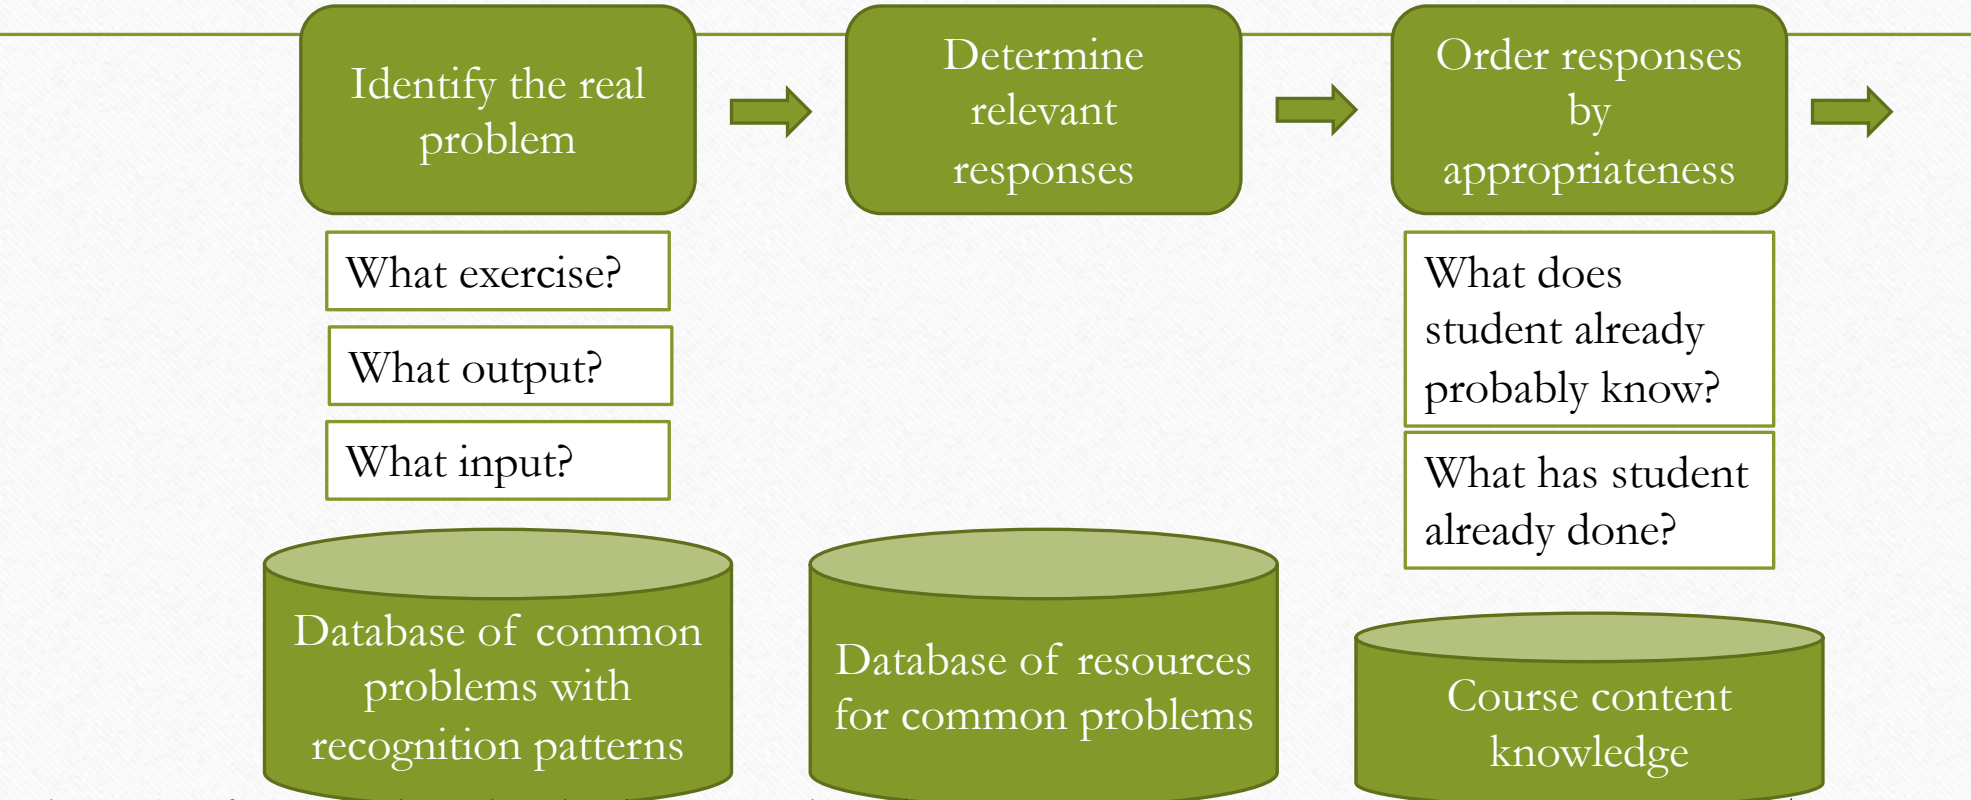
Identify the real problem

Determine relevant responses

Order responses by appropriateness

What exercise?

What output?

What input?

What does student already probably know?

What has student already done?

Database of common problems with recognition patterns

Database of resources for common problems

Course content knowledge